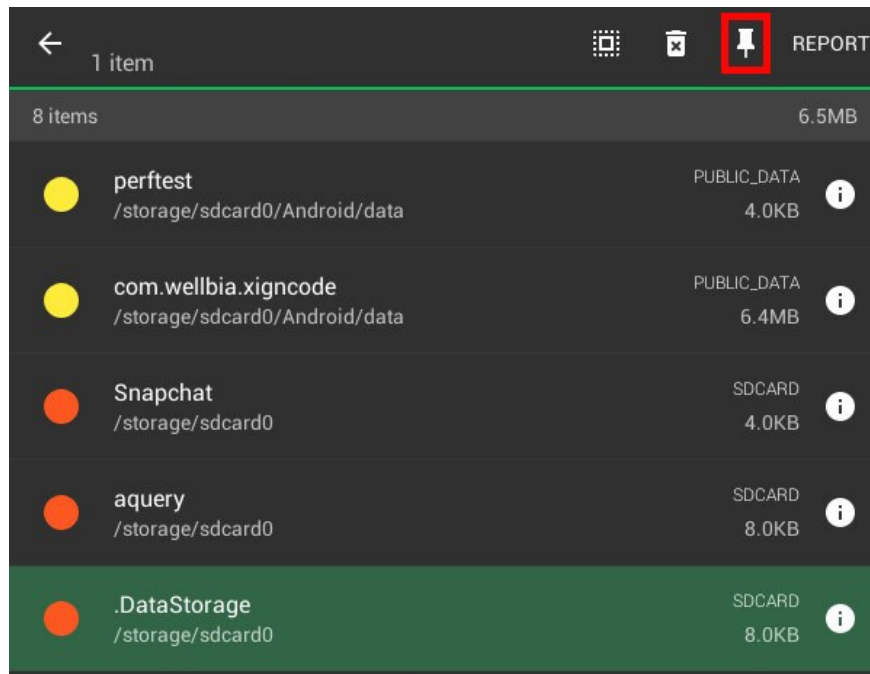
1 item

REPORT

8 items

6.5MB

perftest
/storage/sdcard0/Android/data
PUBLIC_DATA
4.0KB

com.wellbia.xigncode
/storage/sdcard0/Android/data
PUBLIC_DATA
6.4MB

Snapchat
/storage/sdcard0
SDCARD
4.0KB

aquery
/storage/sdcard0
SDCARD
8.0KB

.DataStorage
/storage/sdcard0
SDCARD
8.0KB